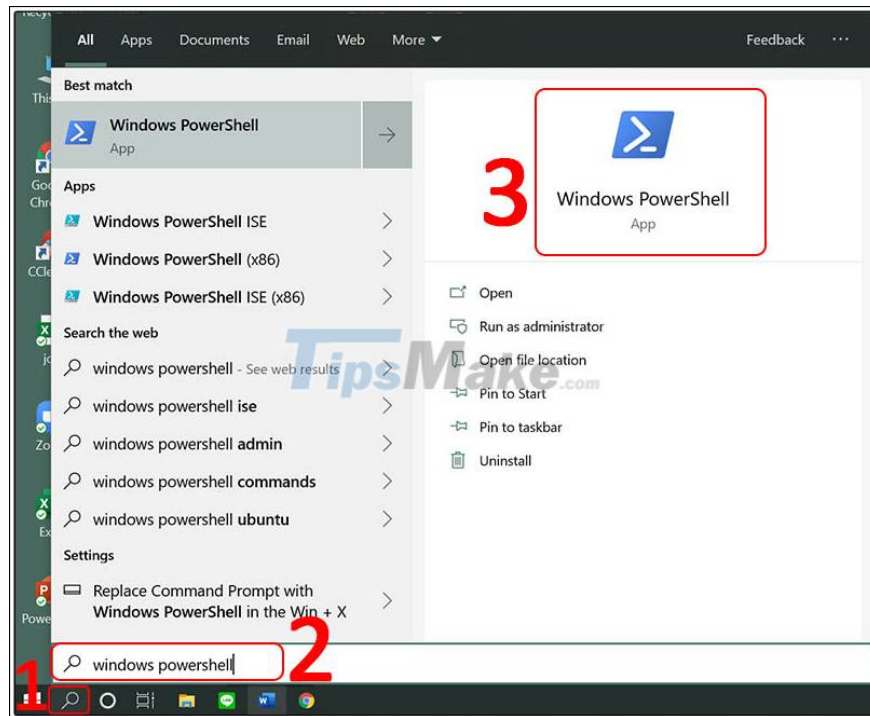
All Apps Documents Email Web More ▾ Feedback ···

Best match

Windows PowerShell
App

Apps

Windows PowerShell ISE

Windows PowerShell (x86)

Windows PowerShell ISE (x86)

Search the web

windows powershell - See web results

windows powershell ise

windows powershell admin

windows powershell commands

windows powershell ubuntu

Settings

Replace Command Prompt with Windows PowerShell in the Win + X

3

Windows PowerShell
App

Open

Run as administrator

Open file location

Pin to Start

Pin to taskbar

Uninstall

TipsMake.com

windows powershell

1

2

This

Goo Chro

CCle

jo

Zo

Ex

Powe